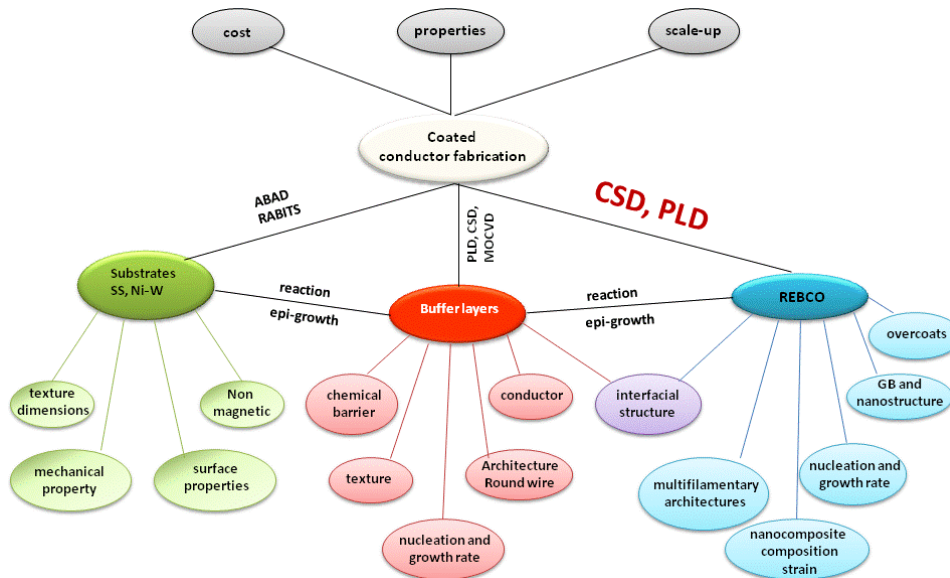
cost

properties

scale-up

Coated conductor fabrication

ABAD RABITS

PLD, CSD, MOCVD

CSD, PLD

Substrates SS, Ni-W

reaction

epi-growth

Buffer layers

reaction

epi-growth

REBCO

overcoats

texture dimensions

Non magnetic

mechanical property

surface properties

chemical barrier

texture

nucleation and growth rate

Architecture Round wire

conductor

interfacial structure

GB and nanostructure

multifilamentary architectures

nucleation and growth rate

nanocomposite composition strain